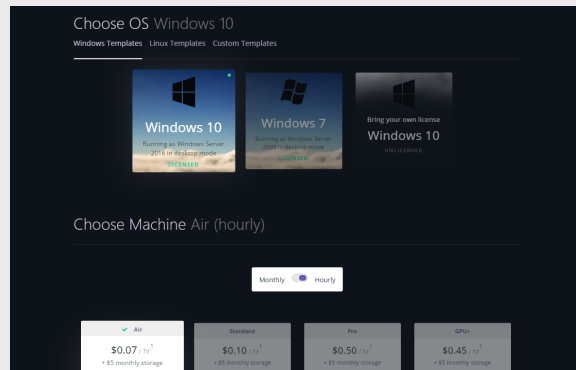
Choose OS Windows 10

Windows Templates Linux Templates Custom Templates

Windows 10
Running as Windows Server 2016 in desktop mode
LICENSED

Windows 7
Running as Windows Server 2008 in desktop mode
LICENSED

Bring your own license
Windows 10
UNLICENSED

Choose Machine Air (hourly)

Monthly Hourly

Air
$0.07 / hr$^1$
+ $5 monthly storage

Standard
$0.10 / hr$^1$
+ $5 monthly storage

Pro
$0.50 / hr$^1$
+ $5 monthly storage

GPU+
$0.45 / hr$^1$
+ $5 monthly storage